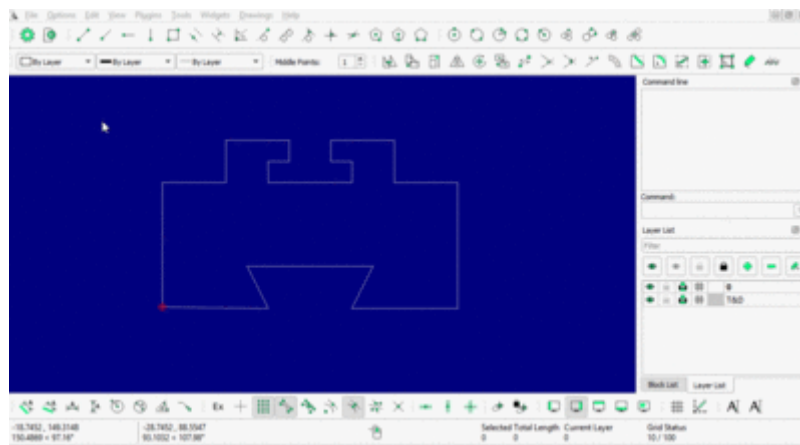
File Options Edit View Plugins Tools Widgets Drawings Help

By Layer
By Layer
By Layer
Middle Points: 1

Command line

Command:

Layer List

Filter

0
T&D

Block List
Layer List

Ex

AI AI

-18.7452 , 149.3148
150.4869 < 97.16°
-28.7452 , 88.5547
93.1032 < 107.98°

Selected Total Length
0 0
Current Layer
0
Grid Status
10 / 100